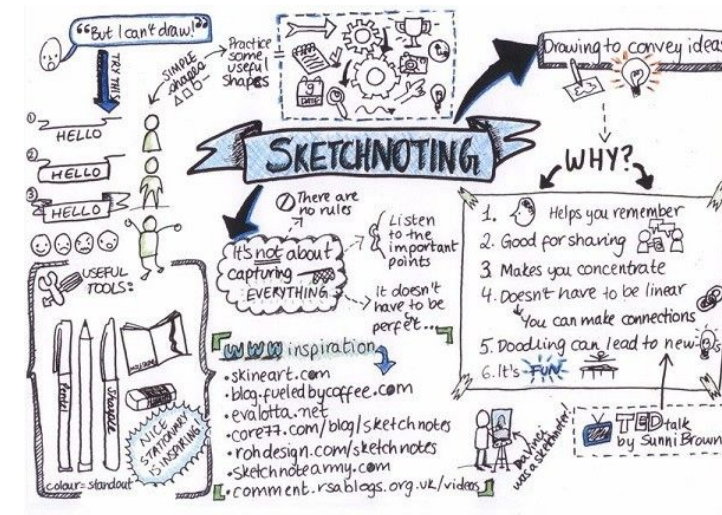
"But I can't draw!"

TRY THIS

SIMPLE shapes

Practice some useful shapes

9 DATE

Drawing to convey ideas

① HELLO

② HELLO

③ HELLO

SKETCHNOTING

WHY?

USEFUL TOOLS:

① There are no rules

It's not about capturing EVERYTHING

Listen to the important points

It doesn't have to be perfect...

1. Helps you remember
2. Good for sharing
3. Makes you concentrate
4. Doesn't have to be linear
You can make connections
5. Doodling can lead to new ideas
6. It's FUN

www inspiration

•skineart.com
•blog.fueledbycoffee.com
•evalotta.net
•core77.com/blog/sketchnotes
•rohdesign.com/sketchnotes
•sketchnoteamy.com
•comment.rsablogs.org.uk/videos

Pentel

Staedtler

NICE STATIONARY IS INSPIRING!

colour = standout

Da Vinci was a sketchnoter!

TED talk by Sunni Brown